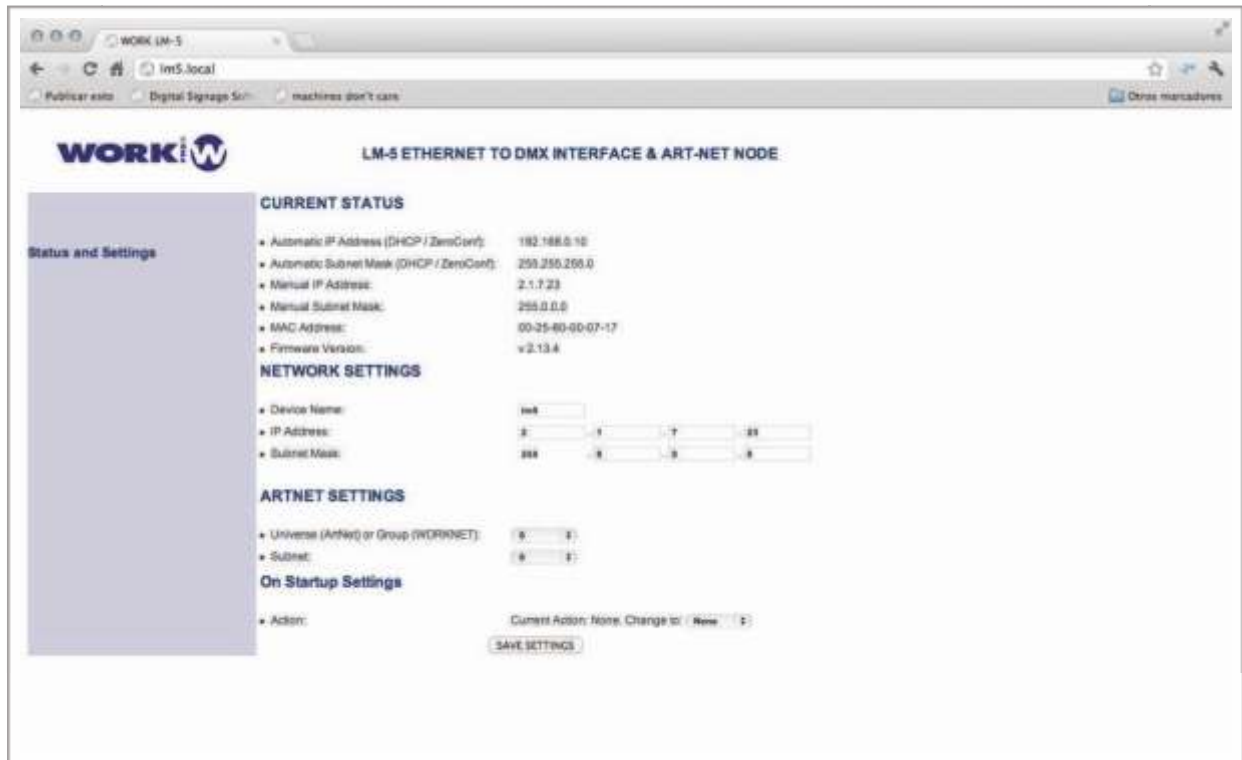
WORK LM-5

lm5.local

Publicar esto   Digital Signage Sof   machines don't care   Otros marcadores

WORK

LM-5 ETHERNET TO DMX INTERFACE & ART-NET NODE

Status and Settings

CURRENT STATUS

• Automatic IP Address (DHCP / ZeroConf): 192.168.0.10
• Automatic Subnet Mask (DHCP / ZeroConf): 255.255.255.0
• Manual IP Address: 2.1.7.23
• Manual Subnet Mask: 255.0.0.0
• MAC Address: 00-25-60-00-07-17
• Firmware Version: v.2.13.4

NETWORK SETTINGS

• Device Name: lm5
• IP Address: 2 . 1 . 7 . 23
• Subnet Mask: 255 . 0 . 0 . 0

ARTNET SETTINGS

• Universe (ArtNet) or Group (WORKNET): 0
• Subnet: 0

On Startup Settings

• Action: Current Action: None. Change to: None

SAVE SETTINGS